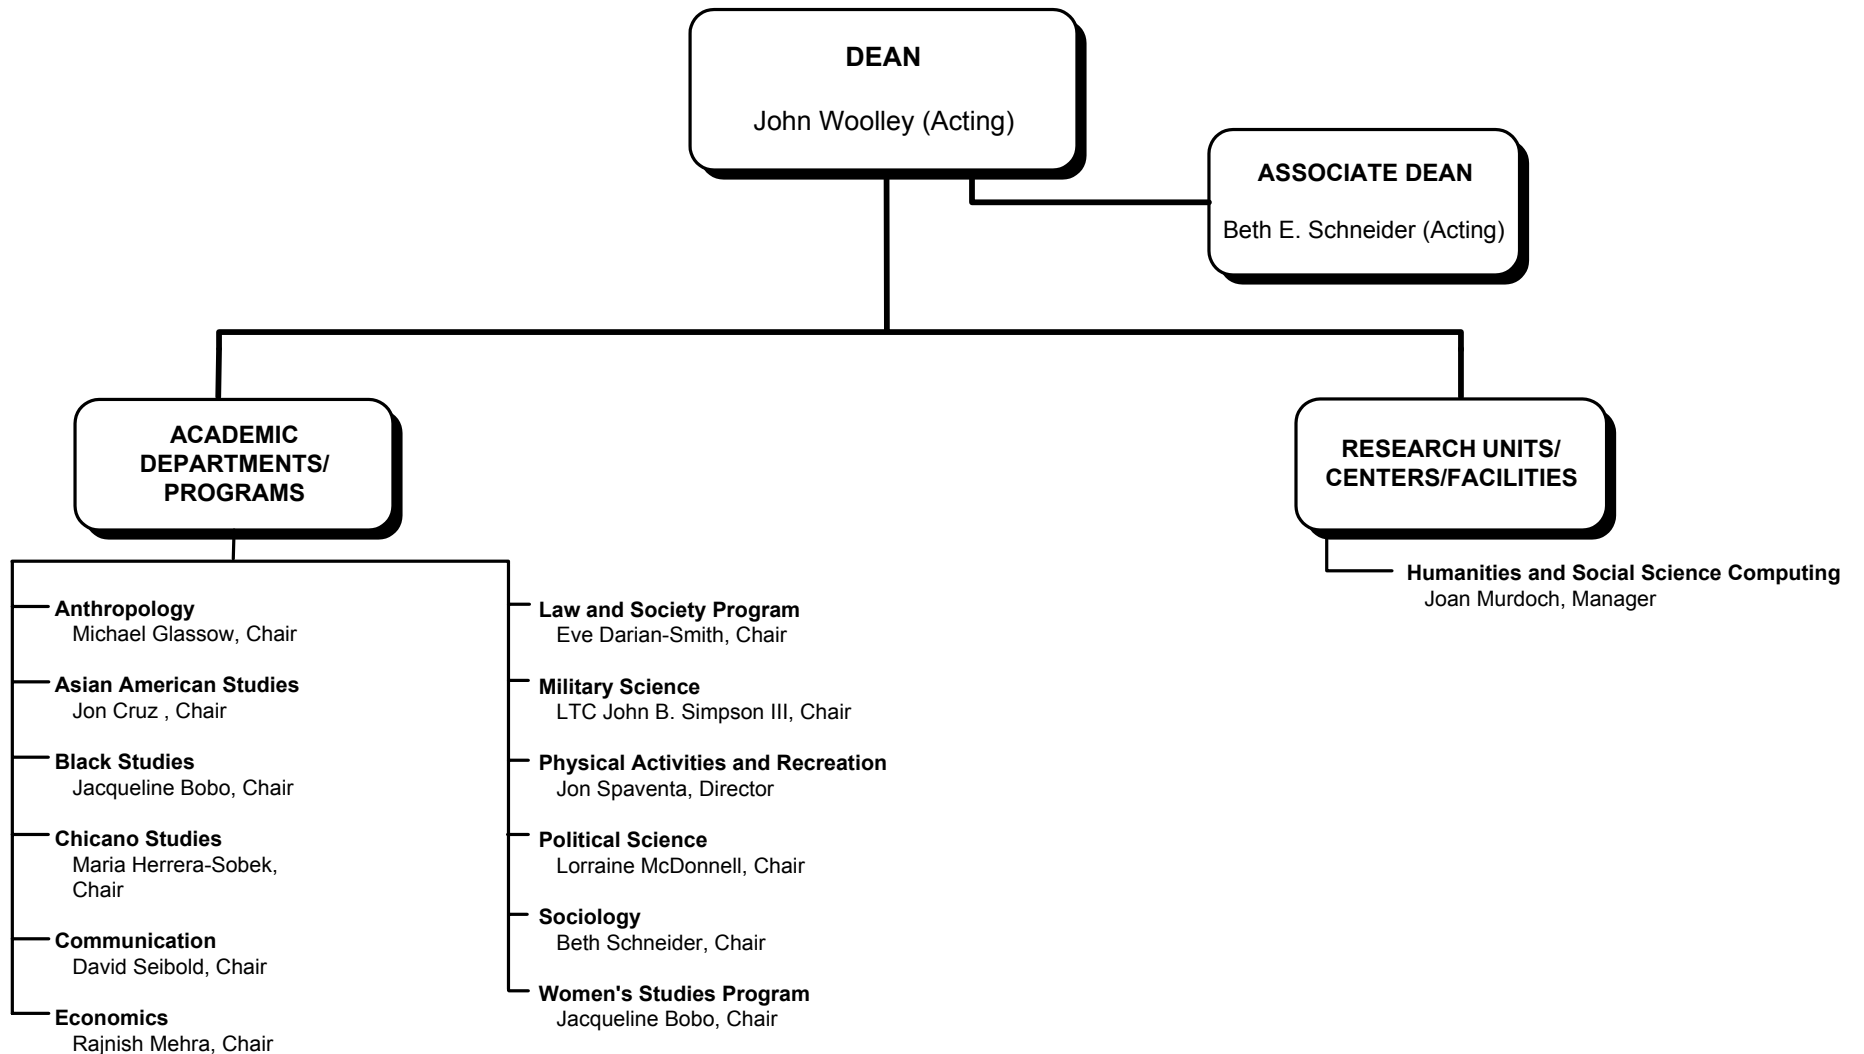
DEAN

John Woolley (Acting)

ASSOCIATE DEAN

Beth E. Schneider (Acting)

ACADEMIC DEPARTMENTS/ PROGRAMS

RESEARCH UNITS/ CENTERS/FACILITIES

Anthropology
Michael Glassow, Chair

Asian American Studies
Jon Cruz , Chair

Black Studies
Jacqueline Bobo, Chair

Chicano Studies
Maria Herrera-Sobek, Chair

Communication
David Seibold, Chair

Economics
Rajnish Mehra, Chair

Law and Society Program
Eve Darian-Smith, Chair

Military Science
LTC John B. Simpson III, Chair

Physical Activities and Recreation
Jon Spaventa, Director

Political Science
Lorraine McDonnell, Chair

Sociology
Beth Schneider, Chair

Women's Studies Program
Jacqueline Bobo, Chair

Humanities and Social Science Computing
Joan Murdoch, Manager